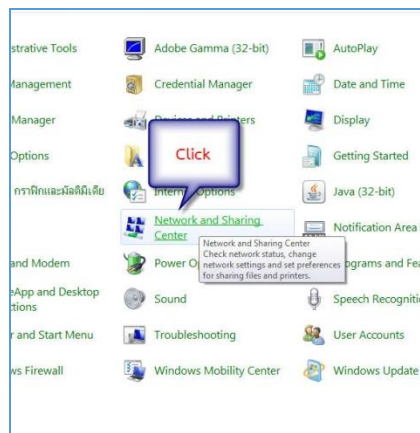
strative Tools
Adobe Gamma (32-bit)
AutoPlay
Management
Credential Manager
Date and Time
Manager
Devices and Printers
Display
Options
Click
Getting Started
กราฟิกและมัลติมีเดีย
Internet Options
Java (32-bit)
Network and Sharing Center
Notification Area
Network and Sharing Center
Check network status, change network settings and set preferences for sharing files and printers.
and Modem
Power O
ograms and Fea
eApp and Desktop ctions
Sound
Speech Recogniti
r and Start Menu
Troubleshooting
User Accounts
vs Firewall
Windows Mobility Center
Windows Update